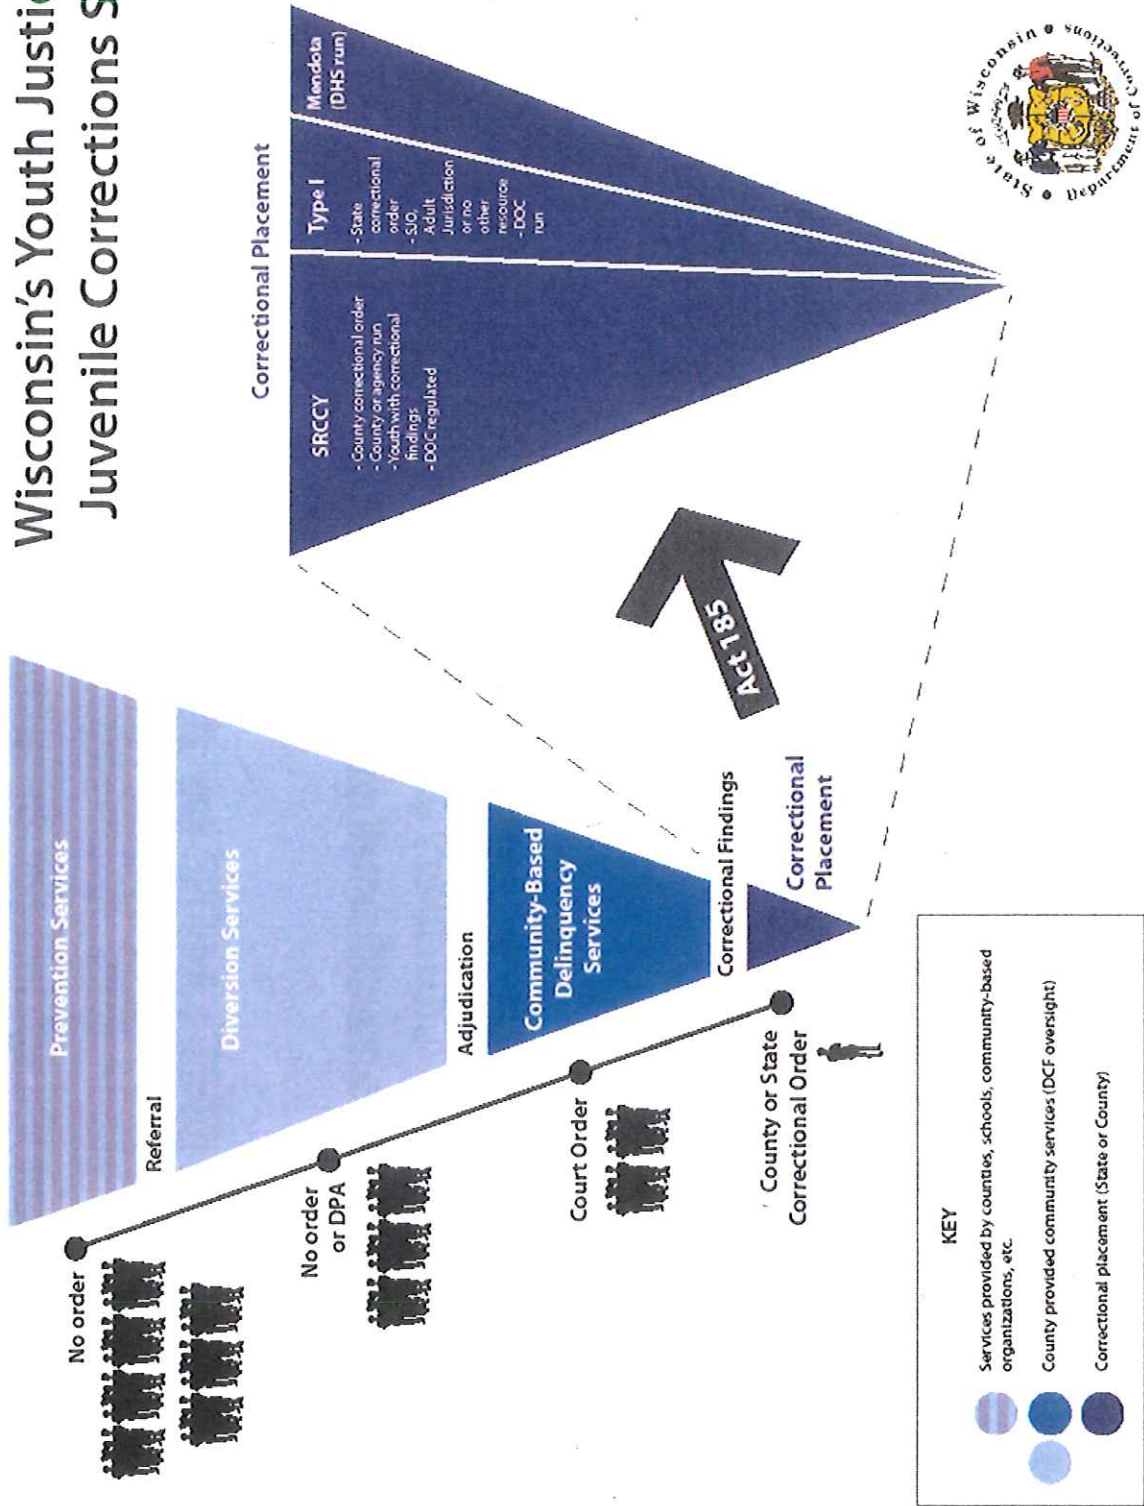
Wisconsin's Youth Justi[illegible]
Juvenile Corrections S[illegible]

Correctional Placement

SRCCY
- County correctional order
- County or agency run
- Youth with correctional findings
- DOC regulated

Type I
- State correctional order
- SJO, Adult Jurisdiction or no other resource
- DOC run

Mendota (DHS run)

Act 185

Prevention Services

Referral

Diversion Services

Adjudication

Community-Based Delinquency Services

Correctional Findings

Correctional Placement

No order

No order or DPA

Court Order

County or State Correctional Order

KEY

Services provided by counties, schools, community-based organizations, etc.

County provided community services (DCF oversight)

Correctional placement (State or County)

State of Wisconsin • Department of Corrections